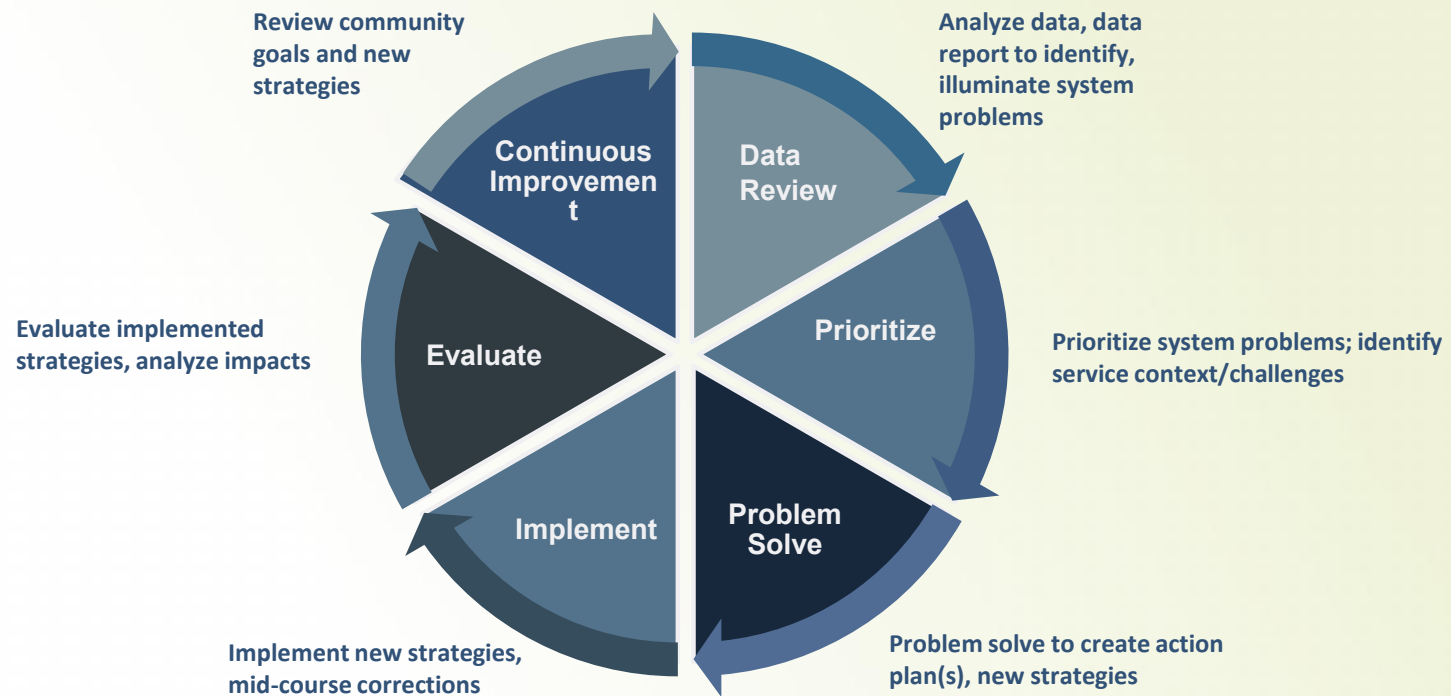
Review community goals and new strategies

Continuous Improvemen t

Data Review

Analyze data, data report to identify, illuminate system problems

Prioritize

Prioritize system problems; identify service context/challenges

Problem Solve

Problem solve to create action plan(s), new strategies

Implement

Implement new strategies, mid-course corrections

Evaluate

Evaluate implemented strategies, analyze impacts